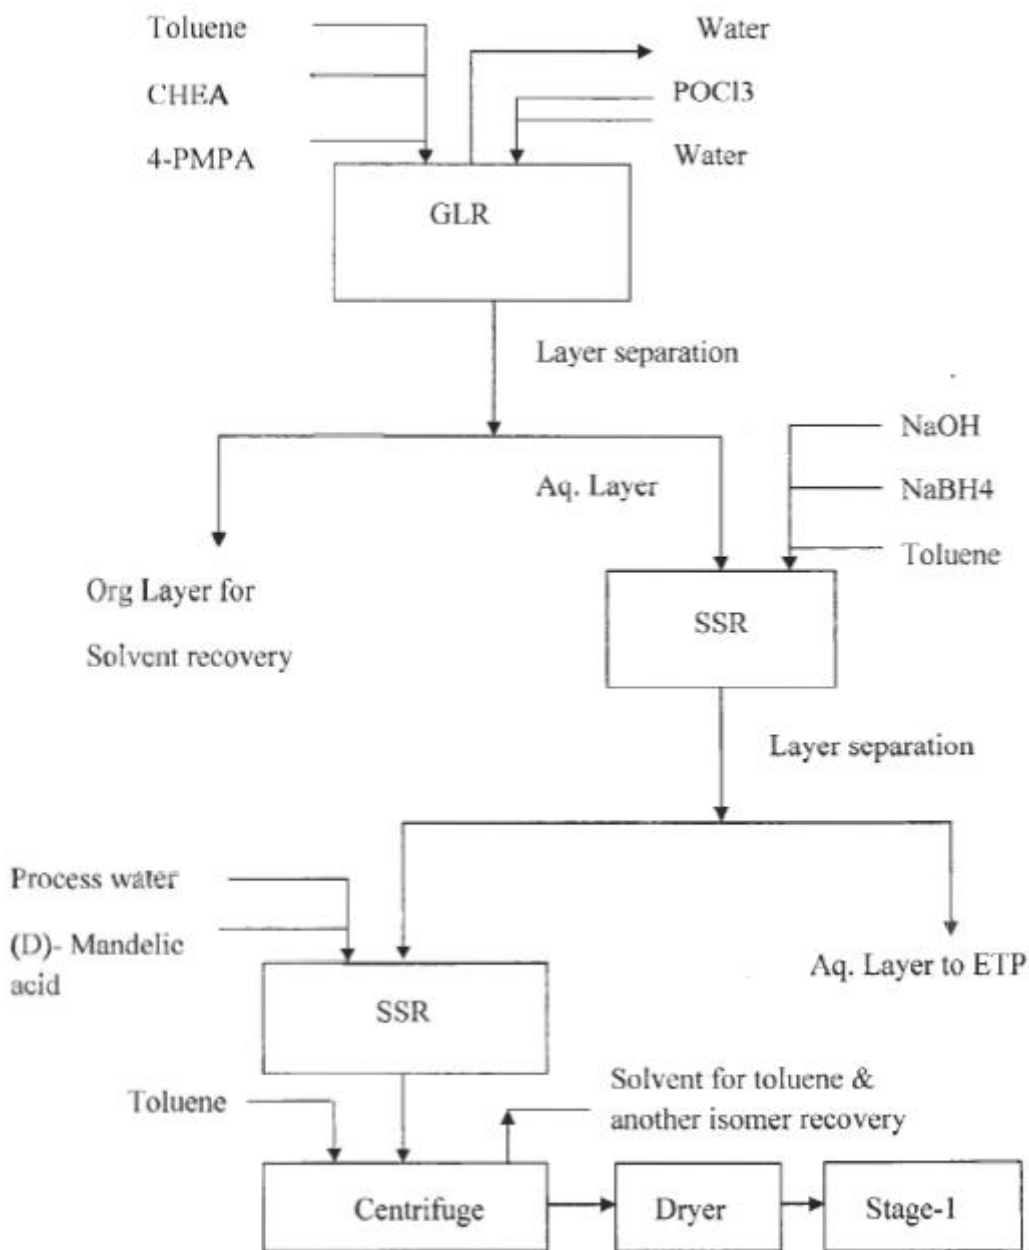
Toluene

CHEA

4-PMPA

Water

POCl3

Water

GLR

Layer separation

Org Layer for Solvent recovery

Aq. Layer

NaOH

NaBH4

Toluene

SSR

Layer separation

Process water

(D)- Mandelic acid

Aq. Layer to ETP

SSR

Toluene

Solvent for toluene & another isomer recovery

Centrifuge

Dryer

Stage-1